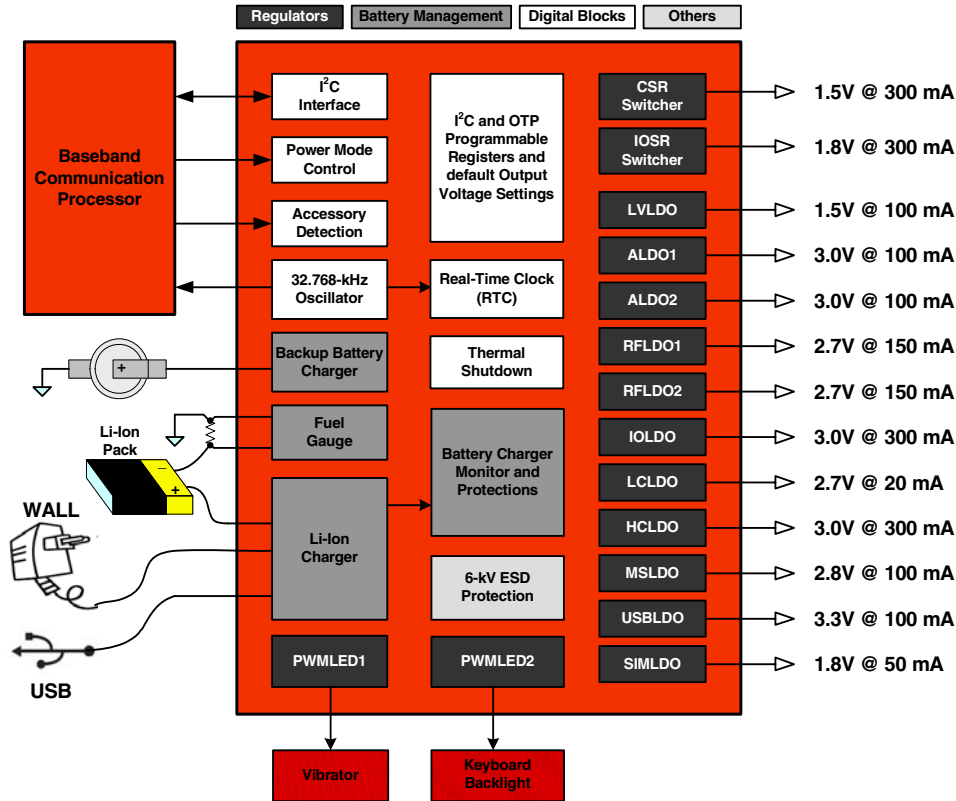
Regulators Battery Management Digital Blocks Others

Baseband Communication Processor

$I^2C$ Interface

Power Mode Control

Accessory Detection

32.768-kHz Oscillator

Backup Battery Charger

Fuel Gauge

Li-Ion Charger

PWMLED1

$I^2C$ and OTP Programmable Registers and default Output Voltage Settings

Real-Time Clock (RTC)

Thermal Shutdown

Battery Charger Monitor and Protections

6-kV ESD Protection

PWMLED2

CSR Switcher 1.5V @ 300 mA

IOSR Switcher 1.8V @ 300 mA

LVLDO 1.5V @ 100 mA

ALDO1 3.0V @ 100 mA

ALDO2 3.0V @ 100 mA

RFLDO1 2.7V @ 150 mA

RFLDO2 2.7V @ 150 mA

IOLDO 3.0V @ 300 mA

LCLDO 2.7V @ 20 mA

HCLDO 3.0V @ 300 mA

MSLDO 2.8V @ 100 mA

USBLDO 3.3V @ 100 mA

SIMLDO 1.8V @ 50 mA

+

Li-Ion Pack

–

+

WALL

USB

Vibrator

Keyboard Backlight